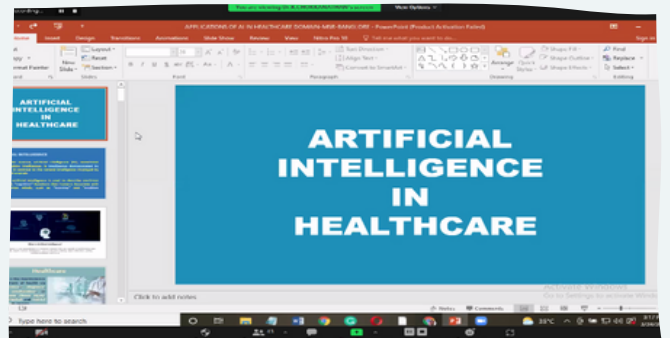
You are viewing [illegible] screen
View Options
APPLICATIONS OF AI IN HEALTHCARE DOMAIN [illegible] - PowerPoint (Product Activation Failed)
Sign in
Home Insert Design Transitions Animations Slide Show Review View Nitro Pro 10 Tell me what you want to do...
Layout Reset Section
New Slide
Slides
Font
Paragraph
Text Direction Align Text Convert to SmartArt
Drawing
Arrange
Quick Styles
Shape Fill Shape Outline Shape Effects
Find Replace Select
Editing
ARTIFICIAL INTELLIGENCE IN HEALTHCARE
Healthcare
ARTIFICIAL INTELLIGENCE IN HEALTHCARE
Click to add notes
Notes Comments
Activate Windows
Go to Settings to activate Windows.
Type here to search
33°C